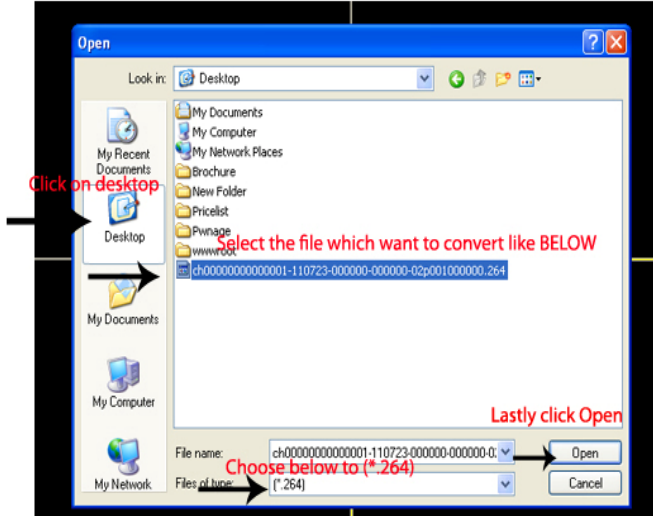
Open

Look in: Desktop

My Recent Documents

Click on desktop

Desktop

My Documents

My Computer

My Network

My Documents
My Computer
My Network Places
Brochure
New Folder
Pricelist
Pwnage
wwwroot

Select the file which want to convert like BELOW

ch00000000000001-110723-000000-000000-02p001000000.264

Lastly click Open

File name: ch00000000000001-110723-000000-000000-0

Open

Choose below to (*.264)

Files of type: (*.264)

Cancel